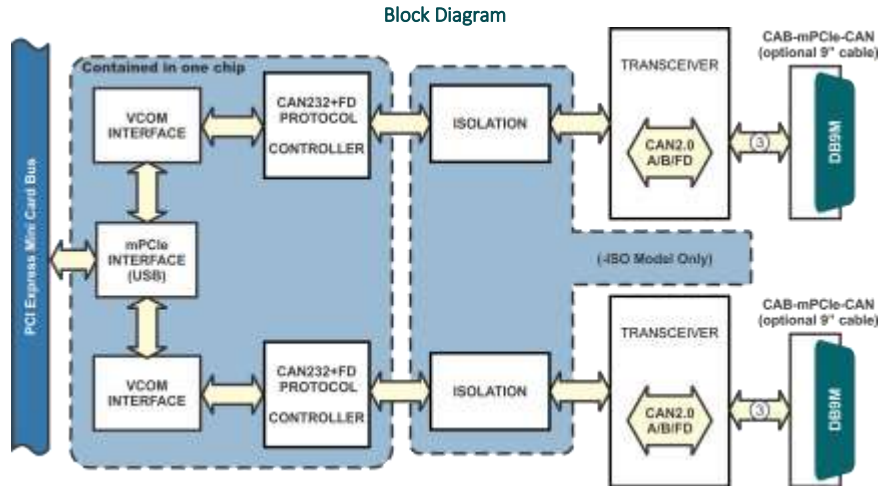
Block Diagram

PCI Express Mini Card Bus

Contained in one chip

VCOM INTERFACE

CAN232+FD PROTOCOL CONTROLLER

ISOLATION

TRANSCEIVER

CAN2.0 A/B/FD

3

CAB-mPCIe-CAN (optional 9" cable)

DB9M

mPCIe INTERFACE (USB)

(-ISO Model Only)

VCOM INTERFACE

CAN232+FD PROTOCOL CONTROLLER

ISOLATION

TRANSCEIVER

CAN2.0 A/B/FD

3

CAB-mPCIe-CAN (optional 9" cable)

DB9M